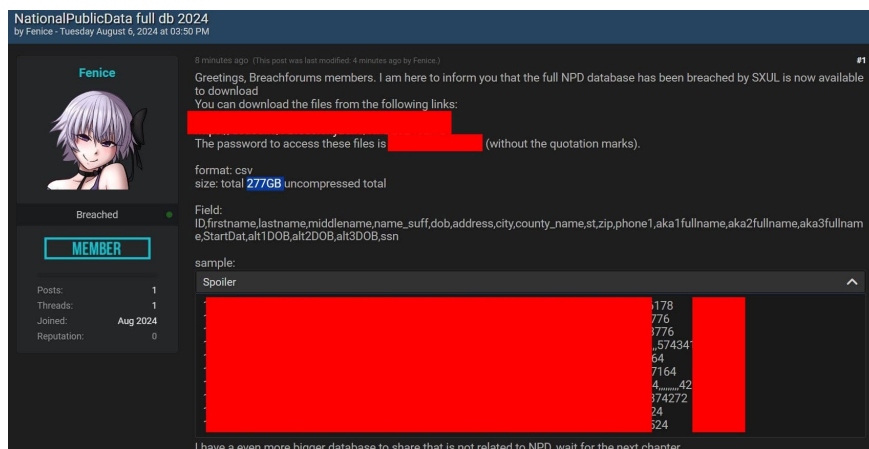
NationalPublicData full db 2024
by Fenice - Tuesday August 6, 2024 at 03:50 PM

Fenice

Breached

MEMBER

Posts: 1
Threads: 1
Joined: Aug 2024
Reputation: 0

8 minutes ago (This post was last modified: 4 minutes ago by Fenice.)

#1

Greetings, Breachforums members. I am here to inform you that the full NPD database has been breached by SXUL is now available to download
You can download the files from the following links:
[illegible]
The password to access these files is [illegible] (without the quotation marks).

format: csv
size: total 277GB uncompressed total

Field:
ID,firstname,lastname,middlename,name_suff,dob,address,city,county_name,st,zip,phone1,aka1fullname,aka2fullname,aka3fullname,StartDat,alt1DOB,alt2DOB,alt3DOB,ssn

sample:
Spoiler

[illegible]178
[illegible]776
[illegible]3776
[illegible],,57434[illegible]
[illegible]64
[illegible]7164
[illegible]4,,,,,,,,42
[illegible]374272
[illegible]24
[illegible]524

I have a even more bigger database to share that is not related to NPD, wait for the next chapter